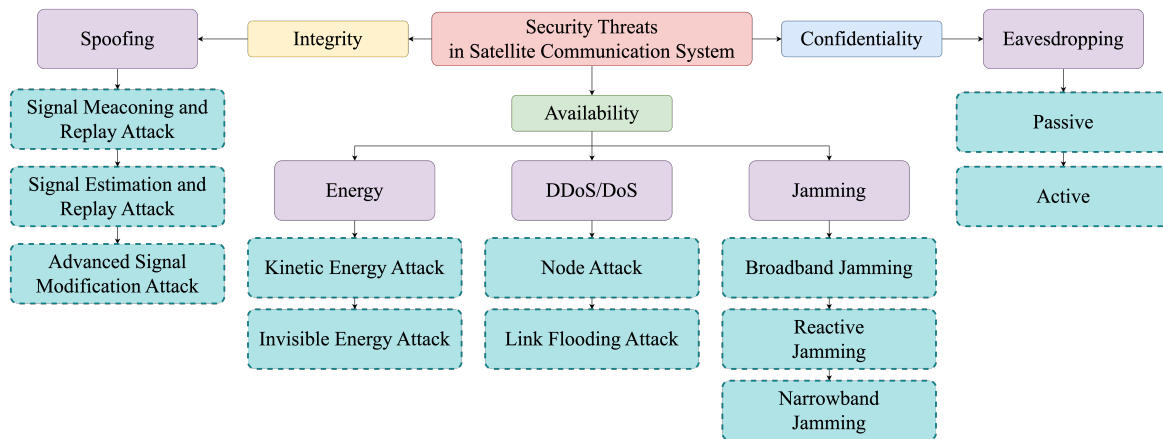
Security Threats in Satellite Communication System

Integrity

Spoofing

Signal Meaconing and Replay Attack

Signal Estimation and Replay Attack

Advanced Signal Modification Attack

Availability

Energy

Kinetic Energy Attack

Invisible Energy Attack

DDoS/DoS

Node Attack

Link Flooding Attack

Jamming

Broadband Jamming

Reactive Jamming

Narrowband Jamming

Confidentiality

Eavesdropping

Passive

Active